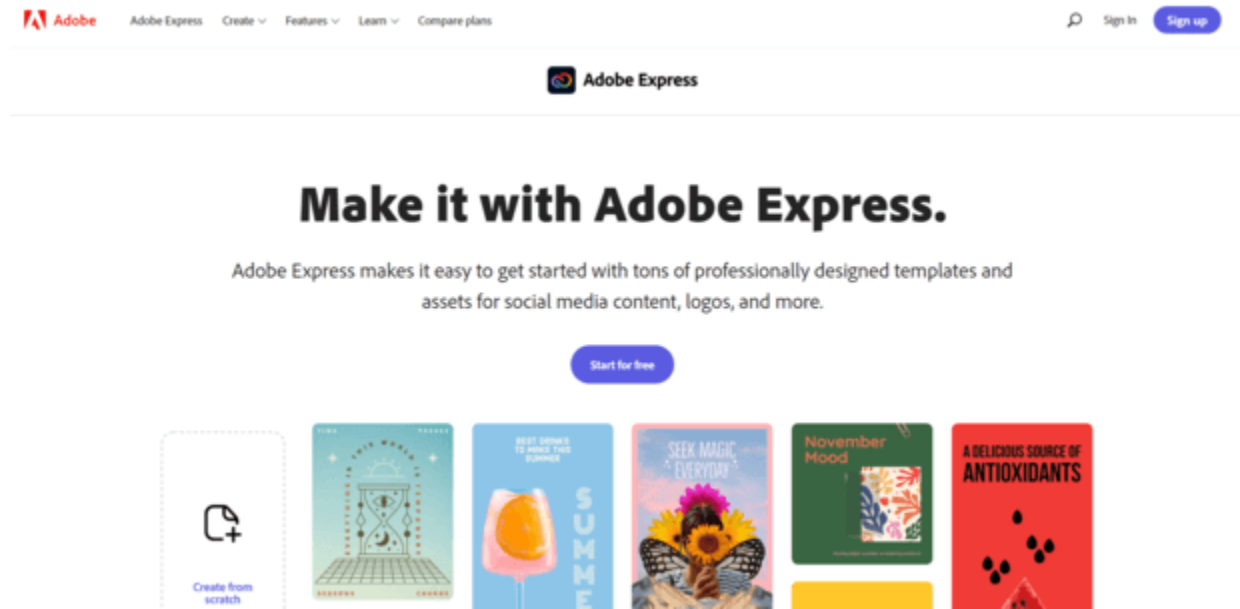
Adobe Adobe Express Create Features Learn Compare plans Sign In Sign up

Adobe Express

Make it with Adobe Express.

Adobe Express makes it easy to get started with tons of professionally designed templates and assets for social media content, logos, and more.

Start for free

Create from scratch

BEST DRINKS TO MAKE THIS SUMMER

SUMME

SEEK MAGIC EVERYDAY

November Mood

A DELICIOUS SOURCE OF ANTIOXIDANTS